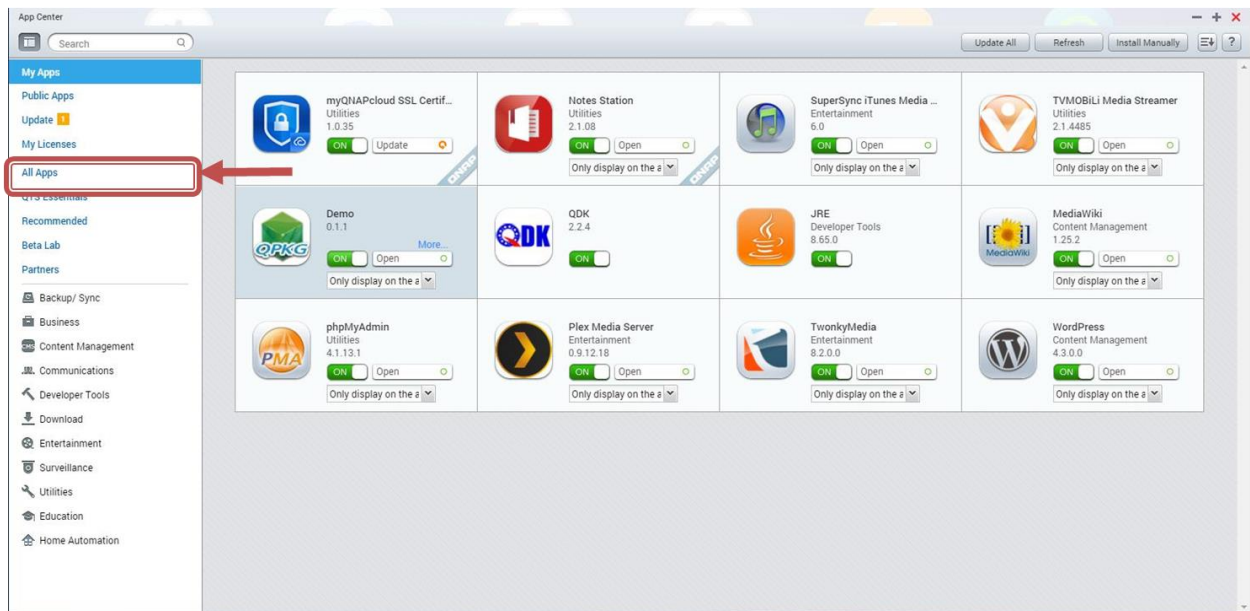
App Center

Search

Update All | Refresh | Install Manually | ?

My Apps
Public Apps
Update 1
My Licenses
All Apps
QTS Essentials
Recommended
Beta Lab
Partners
Backup/ Sync
Business
Content Management
Communications
Developer Tools
Download
Entertainment
Surveillance
Utilities
Education
Home Automation

myQNAPcloud SSL Certif...
Utilities
1.0.35
ON | Update

Notes Station
Utilities
2.1.08
ON | Open
Only display on the a

SuperSync iTunes Media ...
Entertainment
6.0
ON | Open
Only display on the a

TVMOBiLi Media Streamer
Utilities
2.1.4485
ON | Open
Only display on the a

Demo
0.1.1
More...
ON | Open
Only display on the a

QDK
2.2.4
ON

JRE
Developer Tools
8.65.0
ON

MediaWiki
Content Management
1.25.2
ON | Open
Only display on the a

phpMyAdmin
Utilities
4.1.13.1
ON | Open
Only display on the a

Plex Media Server
Entertainment
0.9.12.18
ON | Open
Only display on the a

TwonkyMedia
Entertainment
8.2.0.0
ON | Open
Only display on the a

WordPress
Content Management
4.3.0.0
ON | Open
Only display on the a